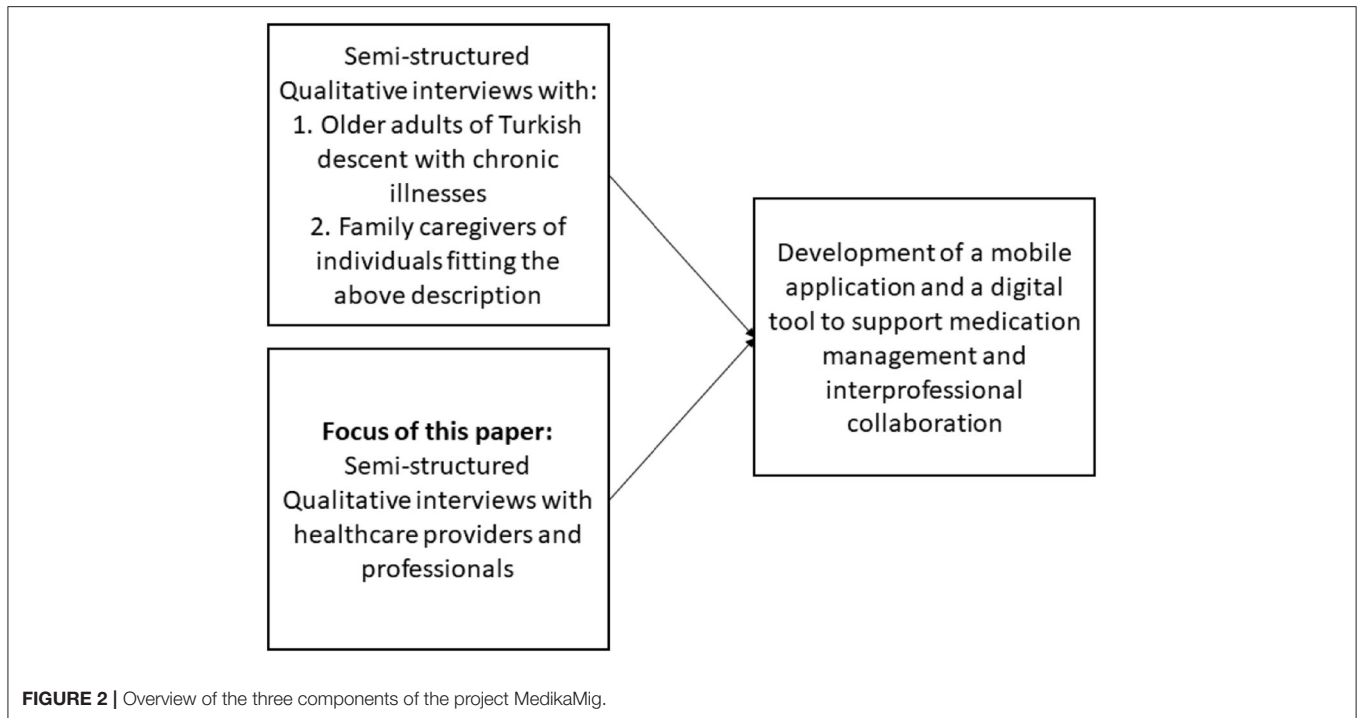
Semi-structured Qualitative interviews with:
1. Older adults of Turkish descent with chronic illnesses
2. Family caregivers of individuals fitting the above description

Focus of this paper:
Semi-structured Qualitative interviews with healthcare providers and professionals

Development of a mobile application and a digital tool to support medication management and interprofessional collaboration

FIGURE 2 | Overview of the three components of the project MedikaMig.